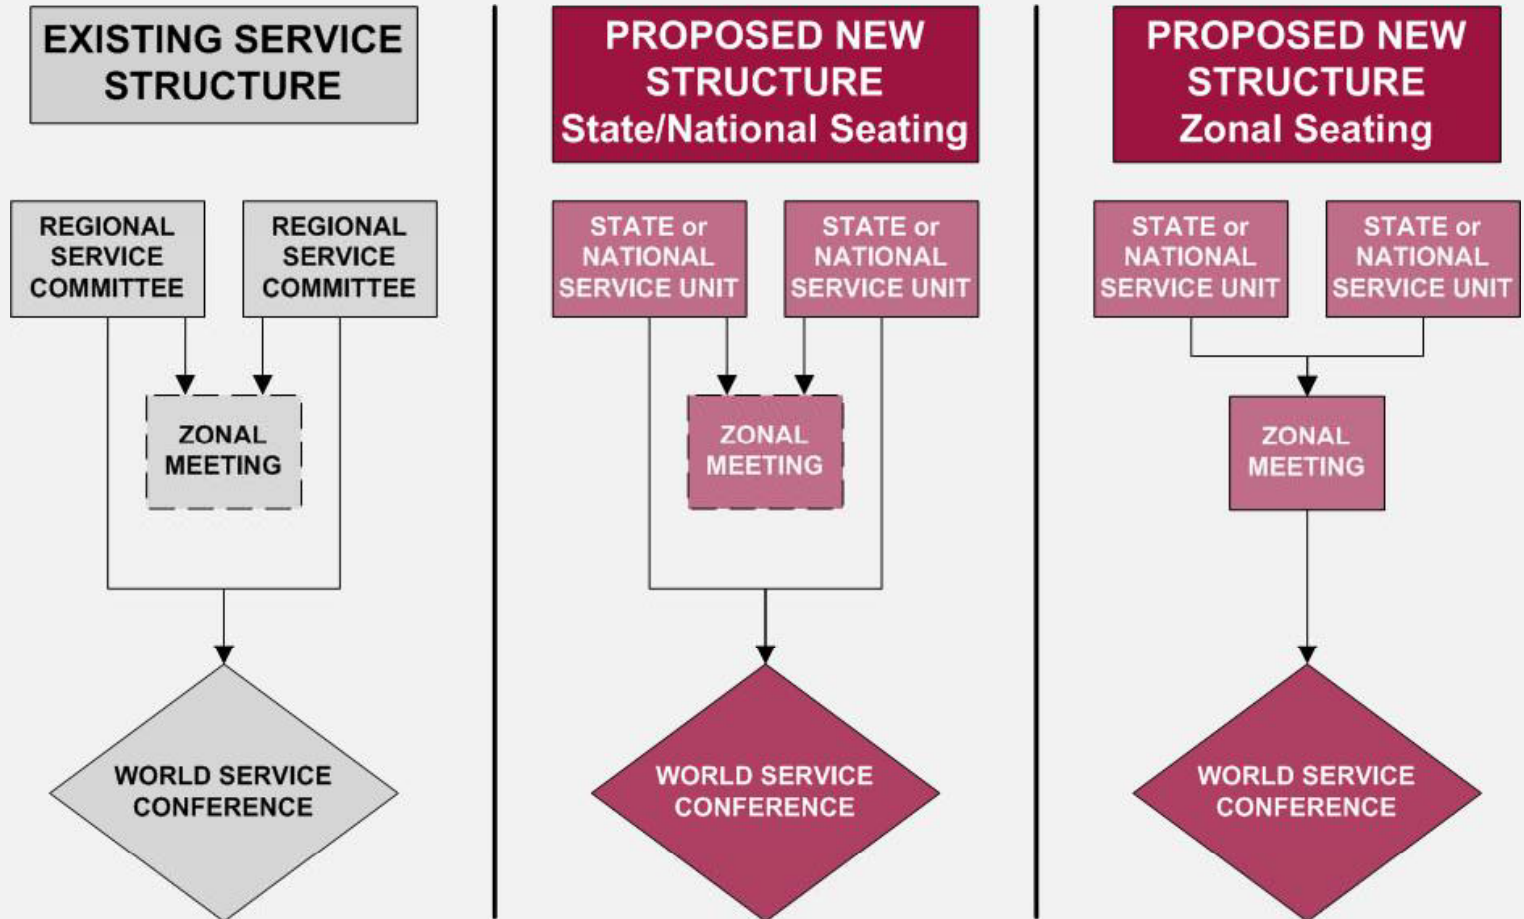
EXISTING SERVICE STRUCTURE

REGIONAL SERVICE COMMITTEE

REGIONAL SERVICE COMMITTEE

ZONAL MEETING

WORLD SERVICE CONFERENCE

PROPOSED NEW STRUCTURE
State/National Seating

STATE or NATIONAL SERVICE UNIT

STATE or NATIONAL SERVICE UNIT

ZONAL MEETING

WORLD SERVICE CONFERENCE

PROPOSED NEW STRUCTURE
Zonal Seating

STATE or NATIONAL SERVICE UNIT

STATE or NATIONAL SERVICE UNIT

ZONAL MEETING

WORLD SERVICE CONFERENCE